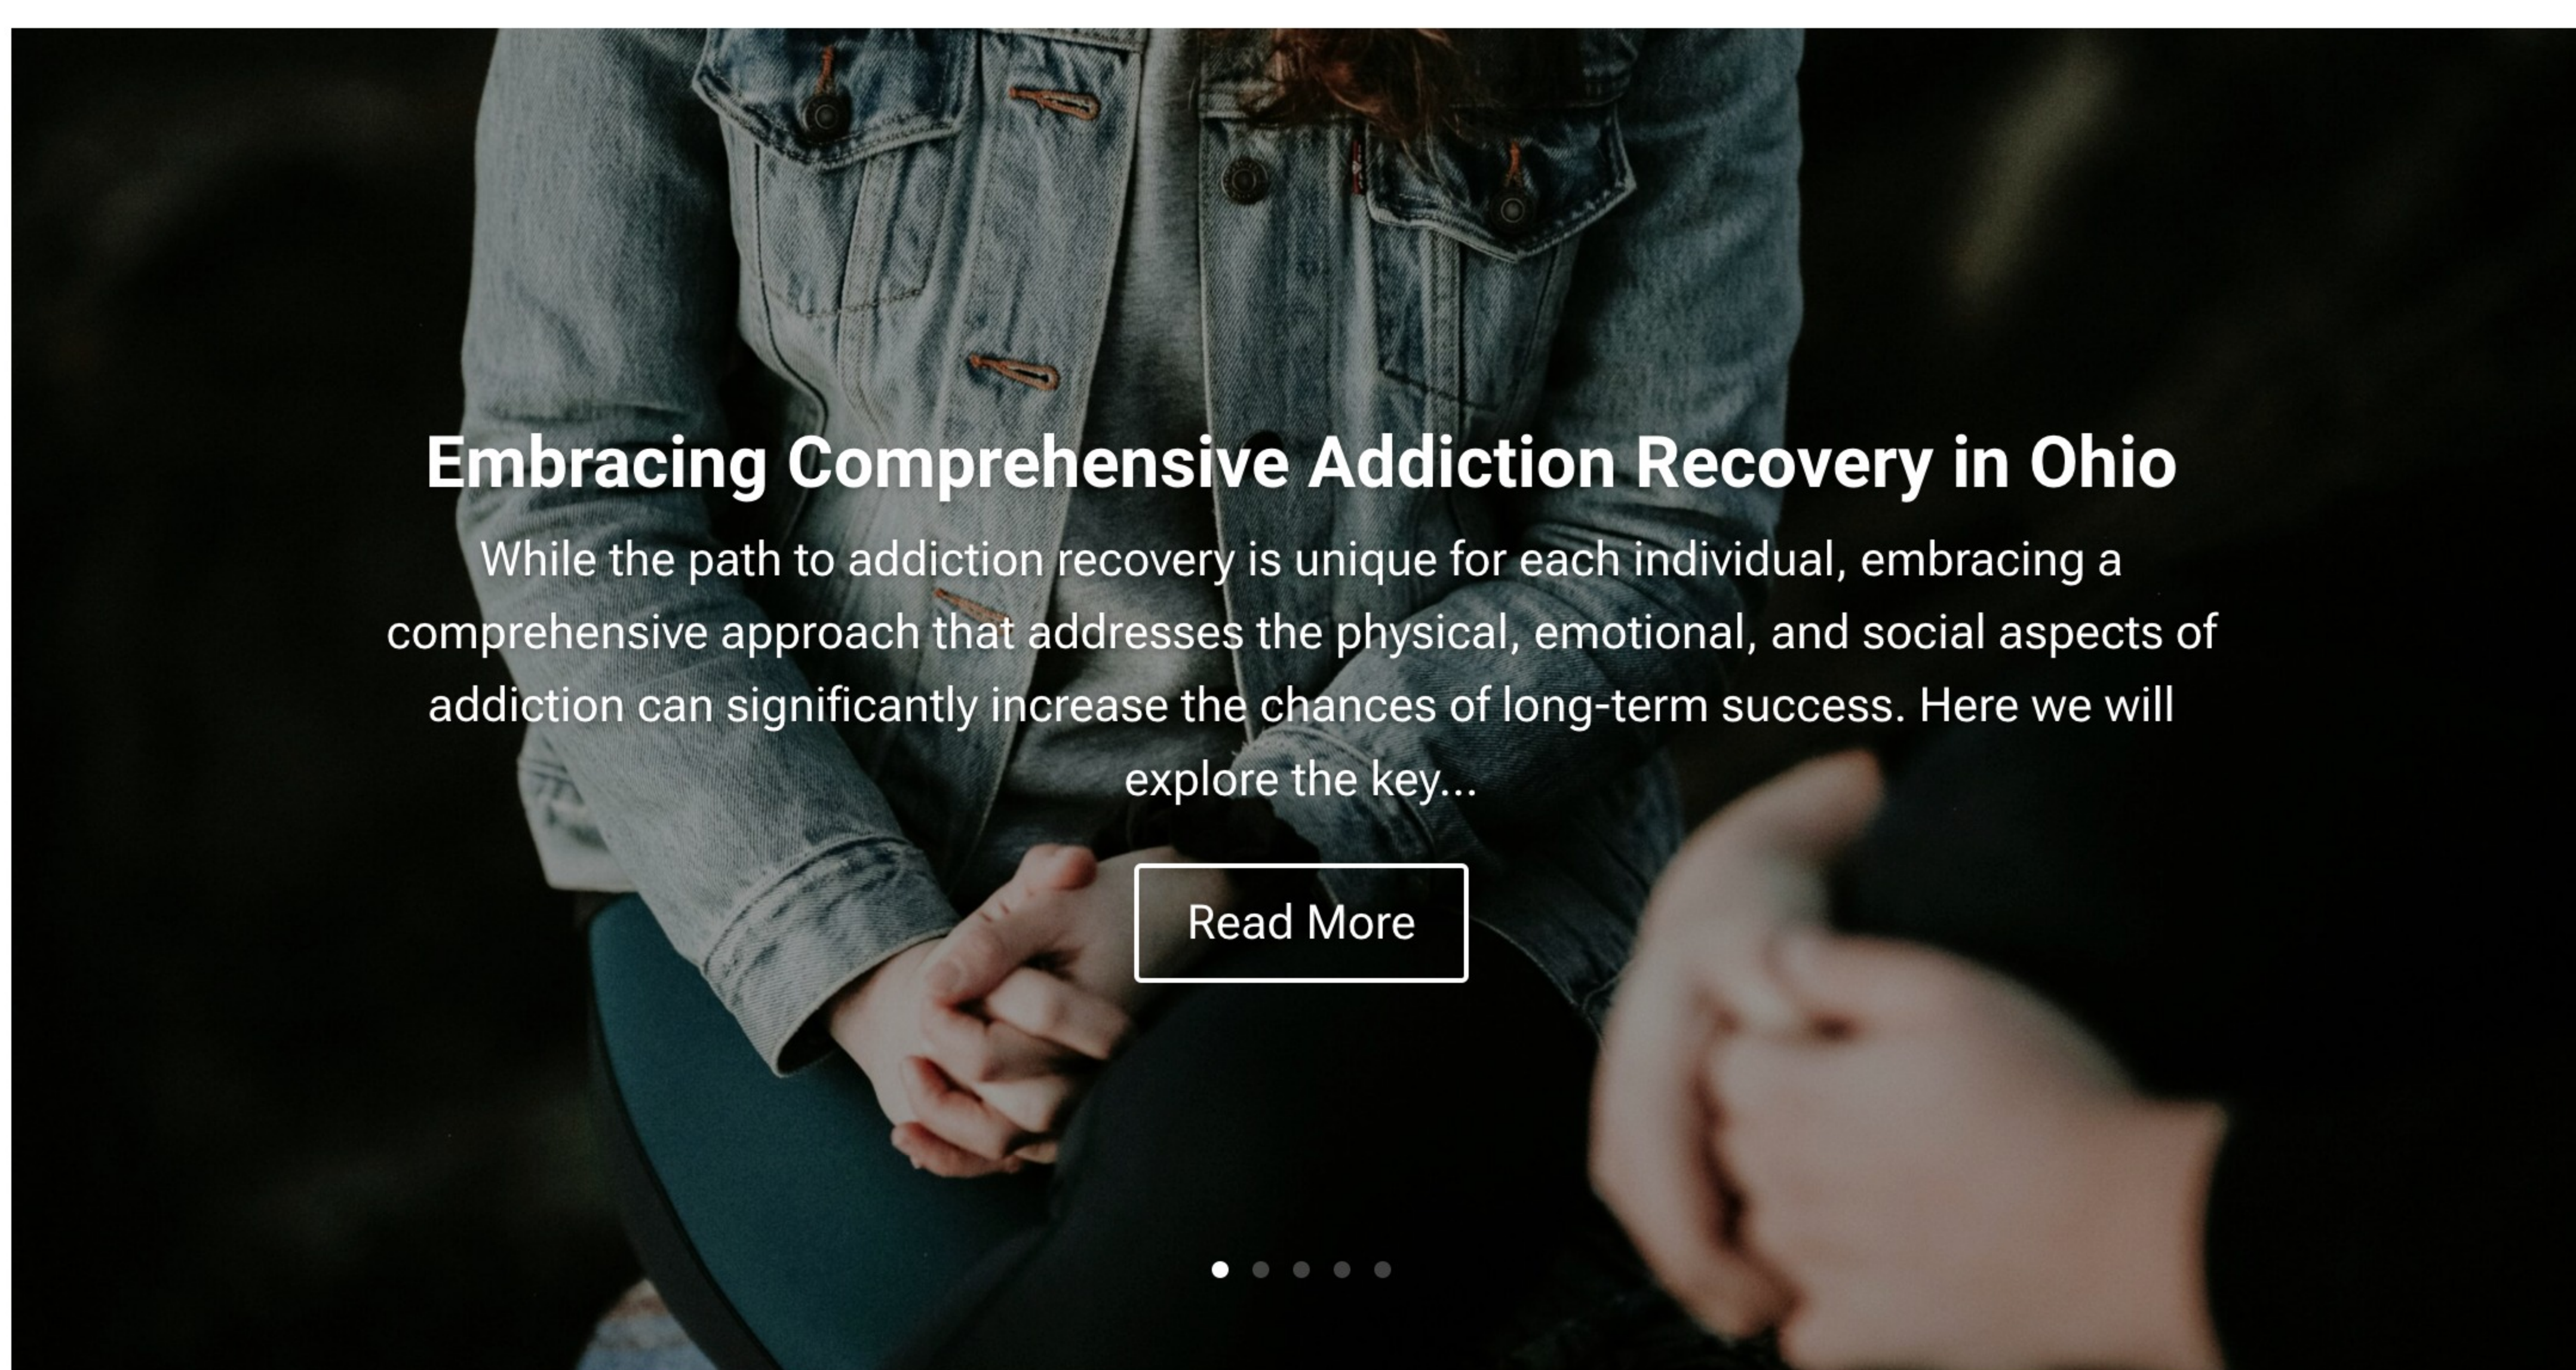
Embracing Comprehensive Addiction Recovery in Ohio

While the path to addiction recovery is unique for each individual, embracing a comprehensive approach that addresses the physical, emotional, and social aspects of addiction can significantly increase the chances of long-term success. Here we will explore the key...

Read More